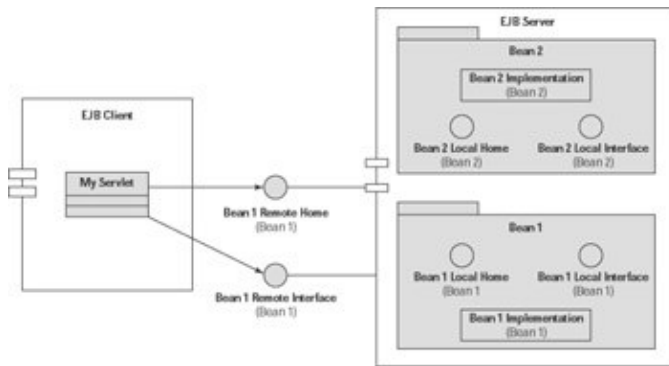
EJB Server

Bean 2

Bean 2 Implementation
(Bean 2)

Bean 2 Local Home
(Bean 2)

Bean 2 Local Interface
(Bean 2)

EJB Client

My Servlet

Bean 1 Remote Home
(Bean 1)

Bean 1 Remote Interface
(Bean 1)

Bean 1

Bean 1 Local Home
(Bean 1

Bean 1 Local Interface
(Bean 1)

Bean 1 Implementation
(Bean 1)